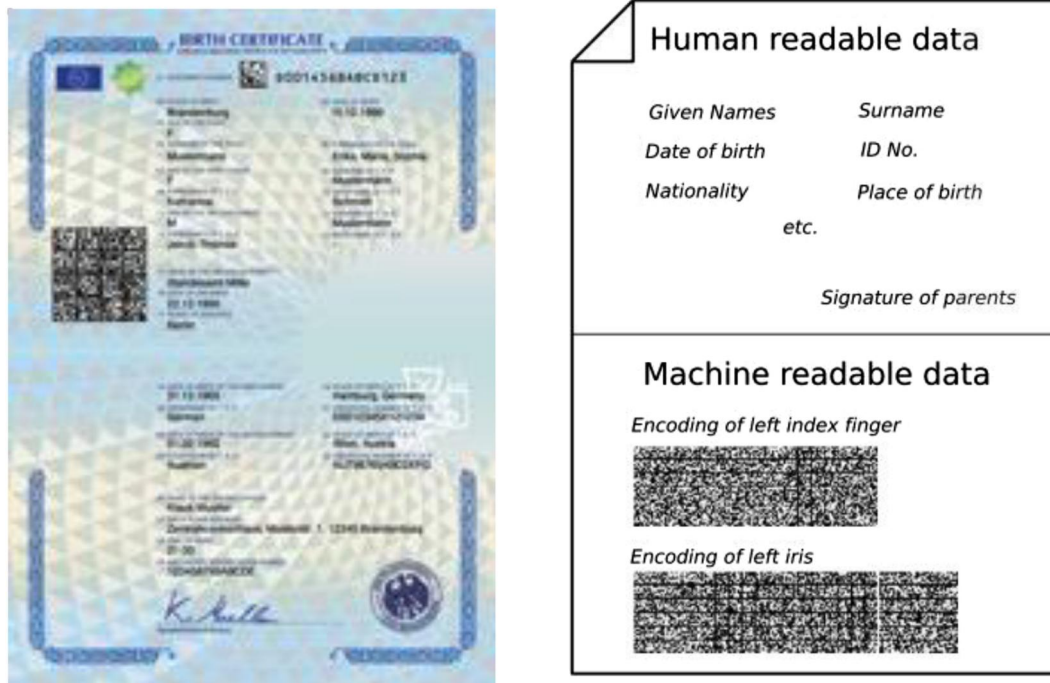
BIRTH CERTIFICATE

9001456848C0123

Brandenburg

19.12.1999

F

Mustermann

Erika, Maria, Sophie

Mustermann

Katharina

Schmidt

M

Mustermann

Jakob Thomas

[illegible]

22.12.1999

Berlin

21.12.1965

Hamburg, Germany

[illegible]

21.02.1962

Wien, Austria

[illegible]

Klaus Mueller

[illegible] 1, 12345 Brandenburg

21.00

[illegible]

Human readable data

Given Names

Surname

Date of birth

ID No.

Nationality

Place of birth

etc.

Signature of parents

Machine readable data

Encoding of left index finger

Encoding of left iris